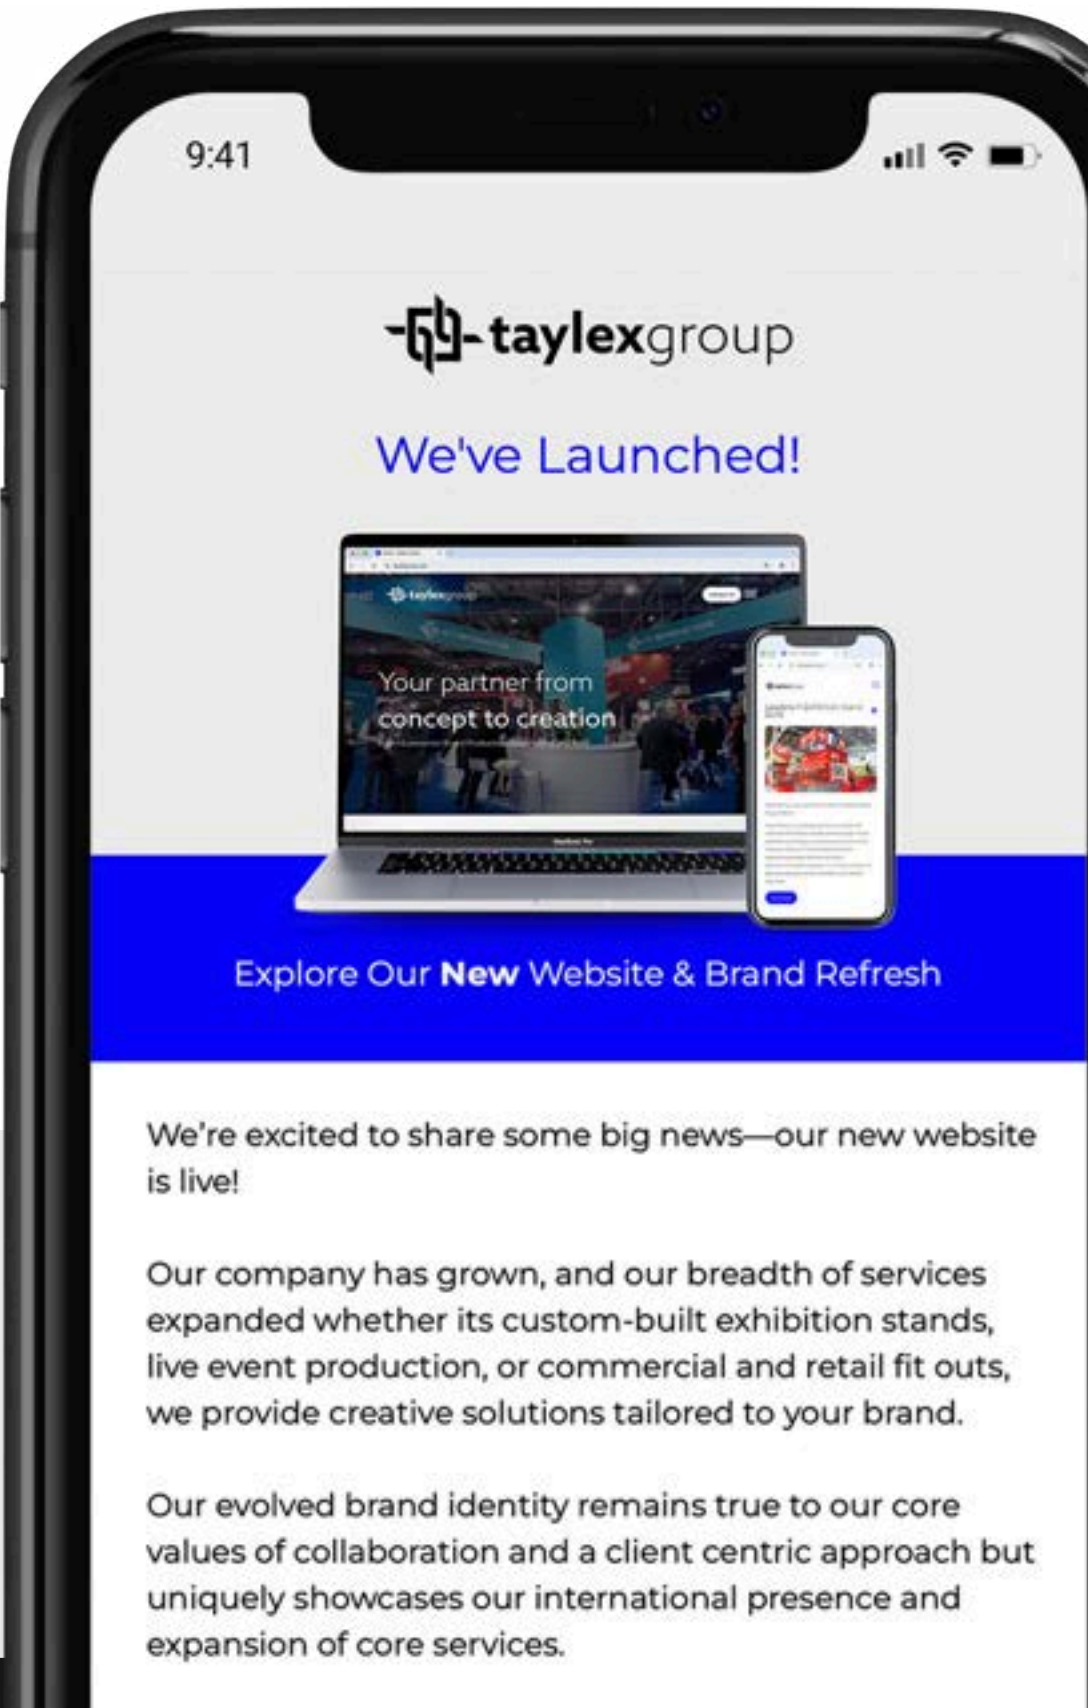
9:41

taylexgroup

We've Launched!

taylexgroup

Your partner from concept to creation

Explore Our **New** Website & Brand Refresh

We're excited to share some big news—our new website is live!

Our company has grown, and our breadth of services expanded whether its custom-built exhibition stands, live event production, or commercial and retail fit outs, we provide creative solutions tailored to your brand.

Our evolved brand identity remains true to our core values of collaboration and a client centric approach but uniquely showcases our international presence and expansion of core services.